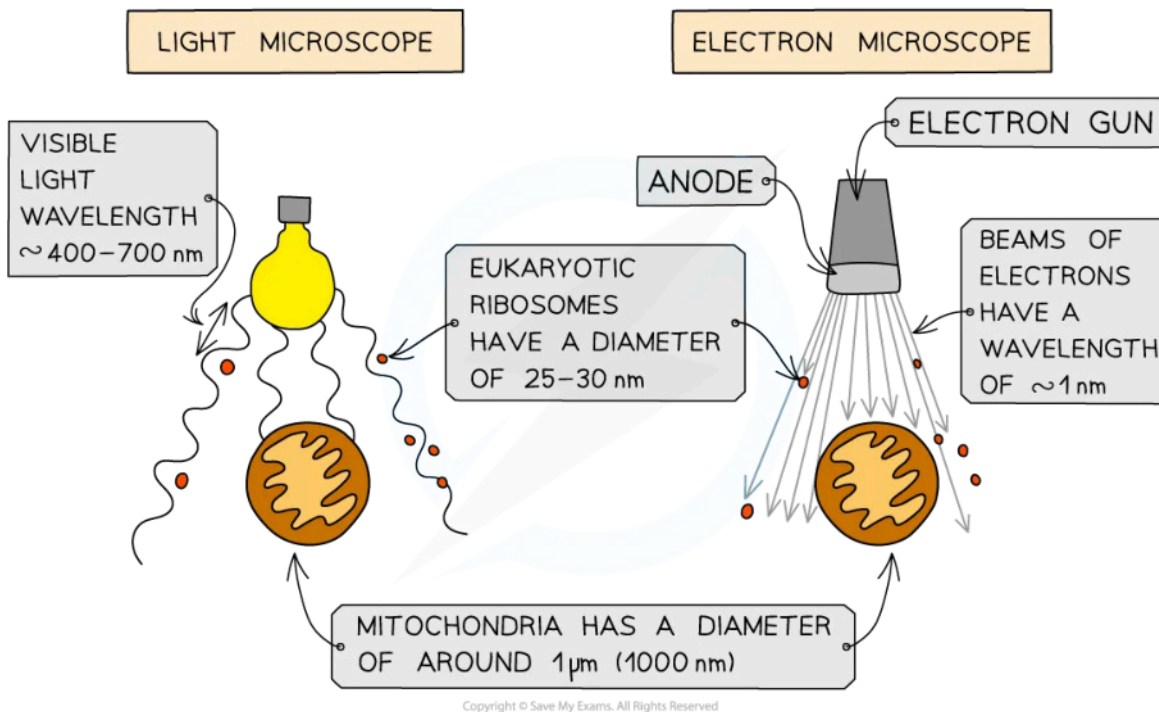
LIGHT MICROSCOPE

ELECTRON MICROSCOPE

VISIBLE LIGHT WAVELENGTH ~400–700 nm

ELECTRON GUN

ANODE

EUKARYOTIC RIBOSOMES HAVE A DIAMETER OF 25–30 nm

BEAMS OF ELECTRONS HAVE A WAVELENGTH OF ~1 nm

MITOCHONDRIA HAS A DIAMETER OF AROUND 1μm (1000 nm)

Copyright © Save My Exams. All Rights Reserved